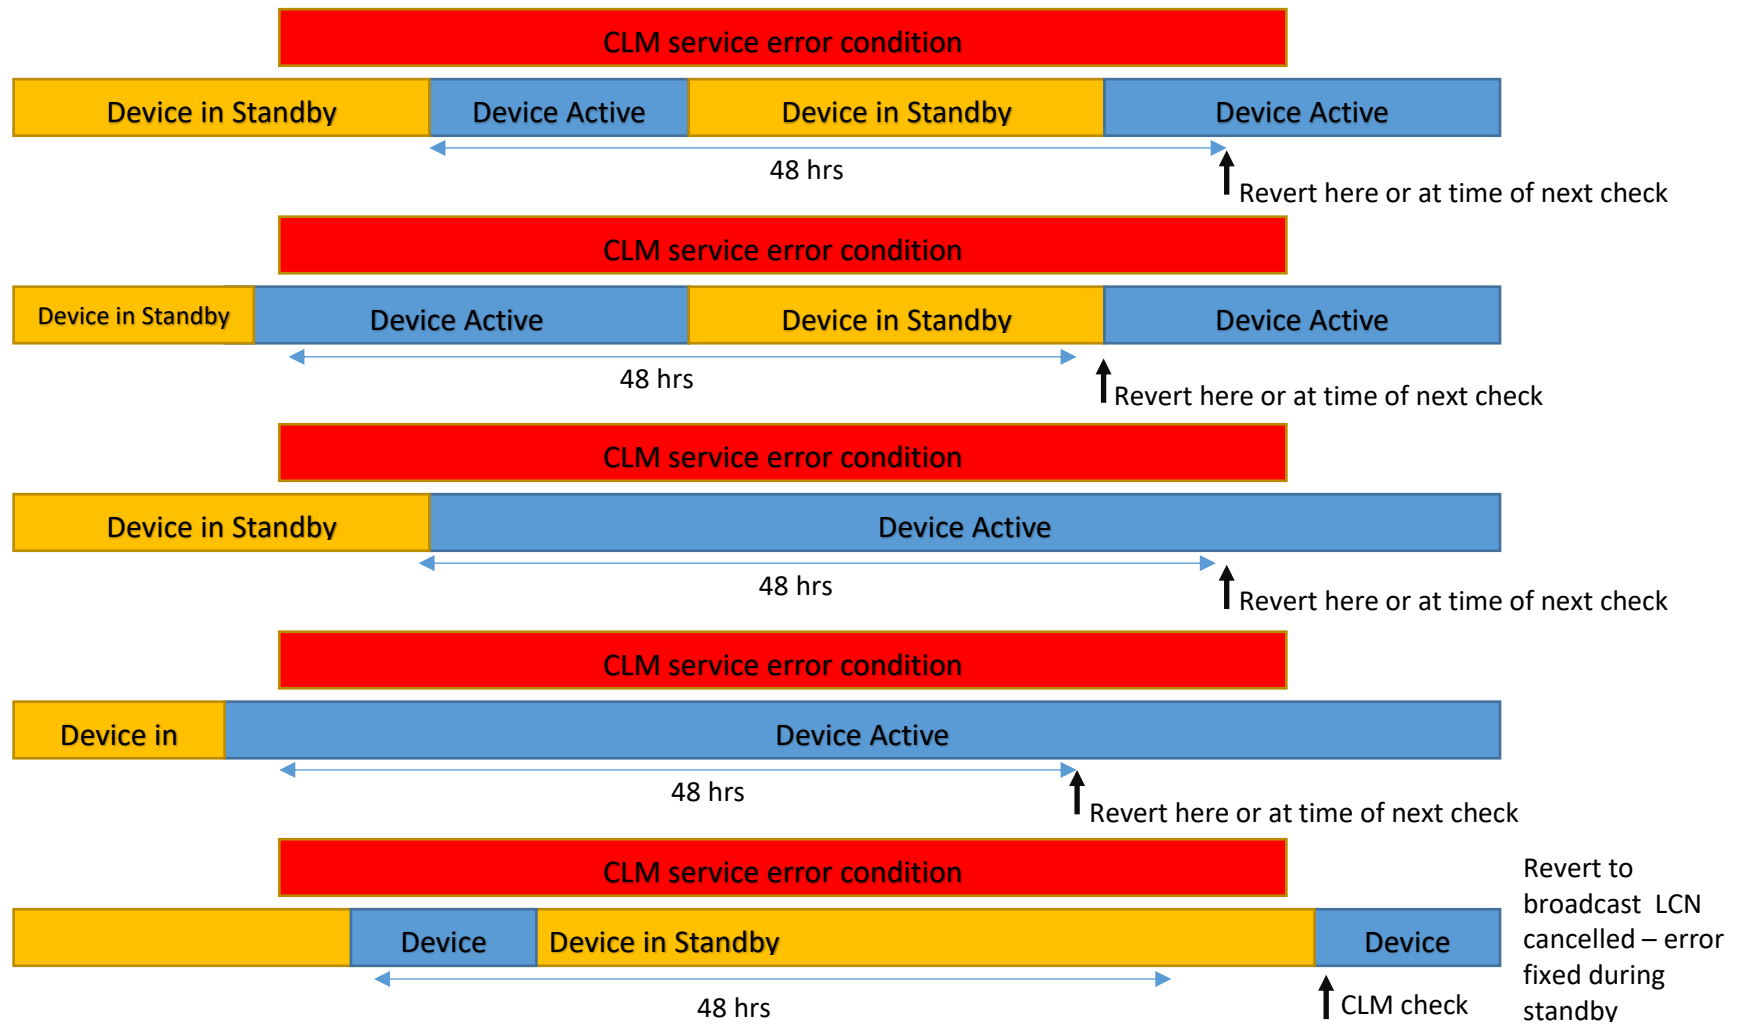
CLM service error condition

Device in Standby
Device Active
Device in Standby
Device Active

48 hrs

Revert here or at time of next check

CLM service error condition

Device in Standby
Device Active
Device in Standby
Device Active

48 hrs

Revert here or at time of next check

CLM service error condition

Device in Standby
Device Active

48 hrs

Revert here or at time of next check

CLM service error condition

Device in
Device Active

48 hrs

Revert here or at time of next check

CLM service error condition

Device
Device in Standby
Device

48 hrs

CLM check

Revert to broadcast LCN cancelled – error fixed during standby